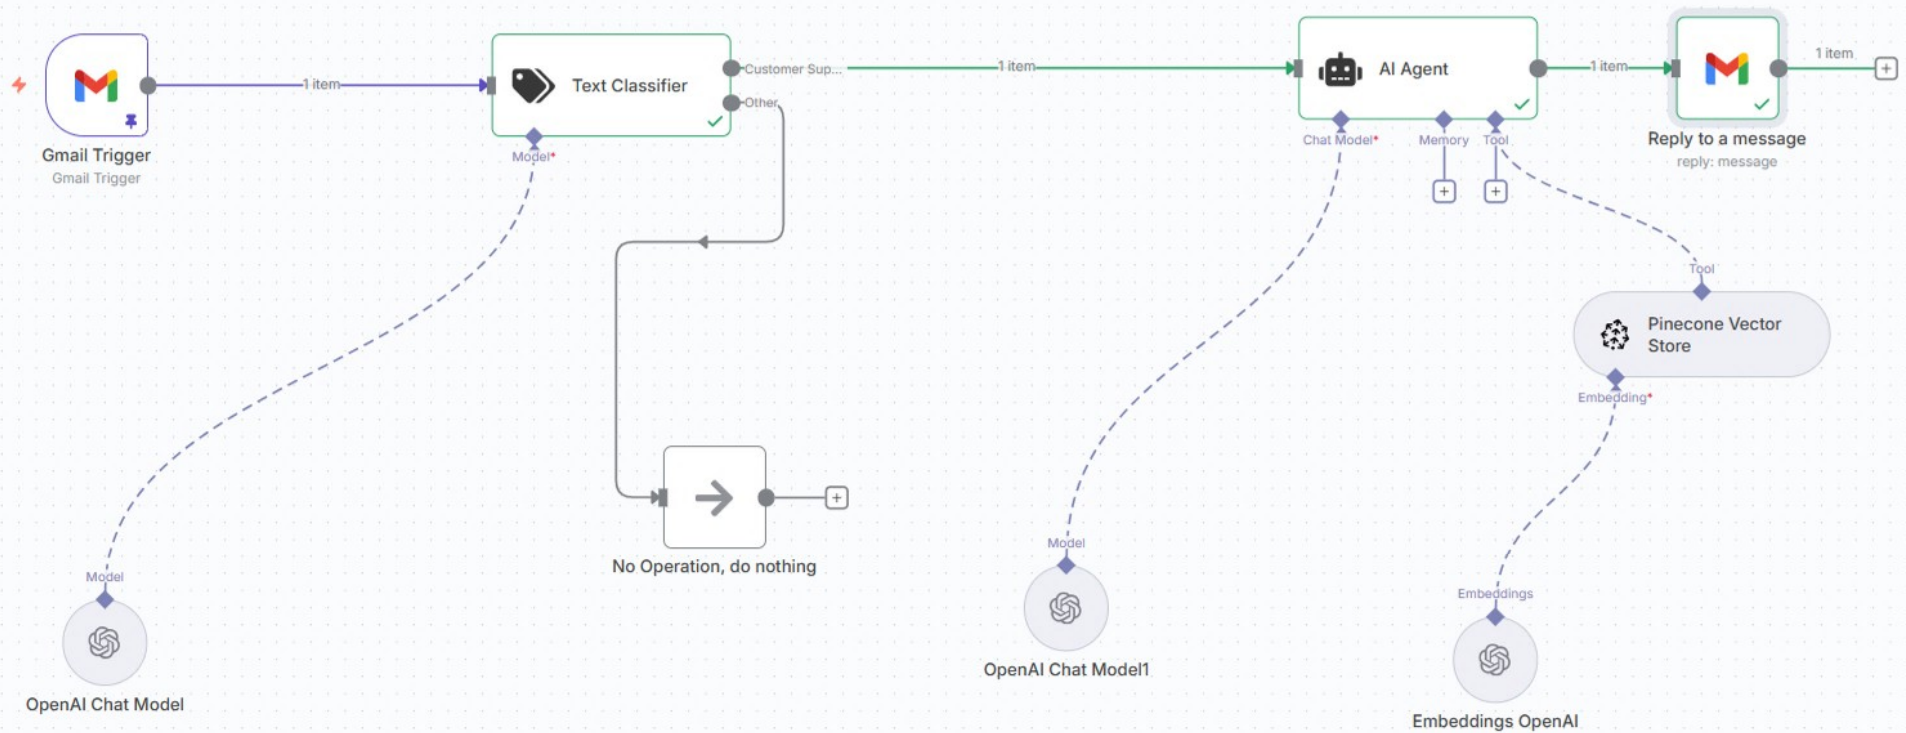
Gmail Trigger
Gmail Trigger

1 item

Text Classifier

Model*

Customer Sup...

Other

1 item

AI Agent

Chat Model*

Memory

Tool

1 item

Reply to a message
reply: message

1 item

Tool

Pinecone Vector Store

Embedding*

No Operation, do nothing

Model

OpenAI Chat Model

Model

OpenAI Chat Model1

Embeddings

Embeddings OpenAI